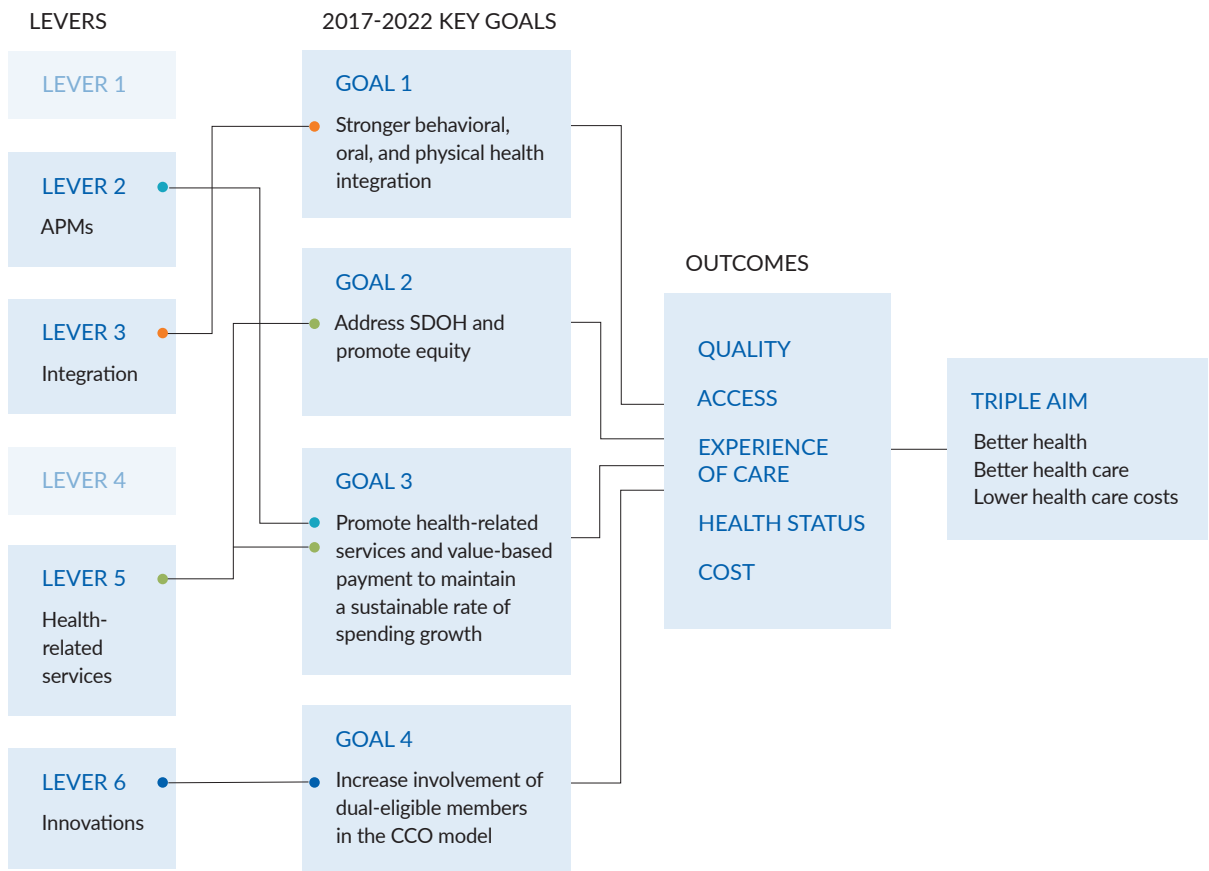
LEVERS

LEVER 1

LEVER 2
APMs

LEVER 3
Integration

LEVER 4

LEVER 5
Health-related services

LEVER 6
Innovations

2017-2022 KEY GOALS

GOAL 1
Stronger behavioral, oral, and physical health integration

GOAL 2
Address SDOH and promote equity

GOAL 3
Promote health-related services and value-based payment to maintain a sustainable rate of spending growth

GOAL 4
Increase involvement of dual-eligible members in the CCO model

OUTCOMES

QUALITY
ACCESS
EXPERIENCE OF CARE
HEALTH STATUS
COST

TRIPLE AIM
Better health
Better health care
Lower health care costs